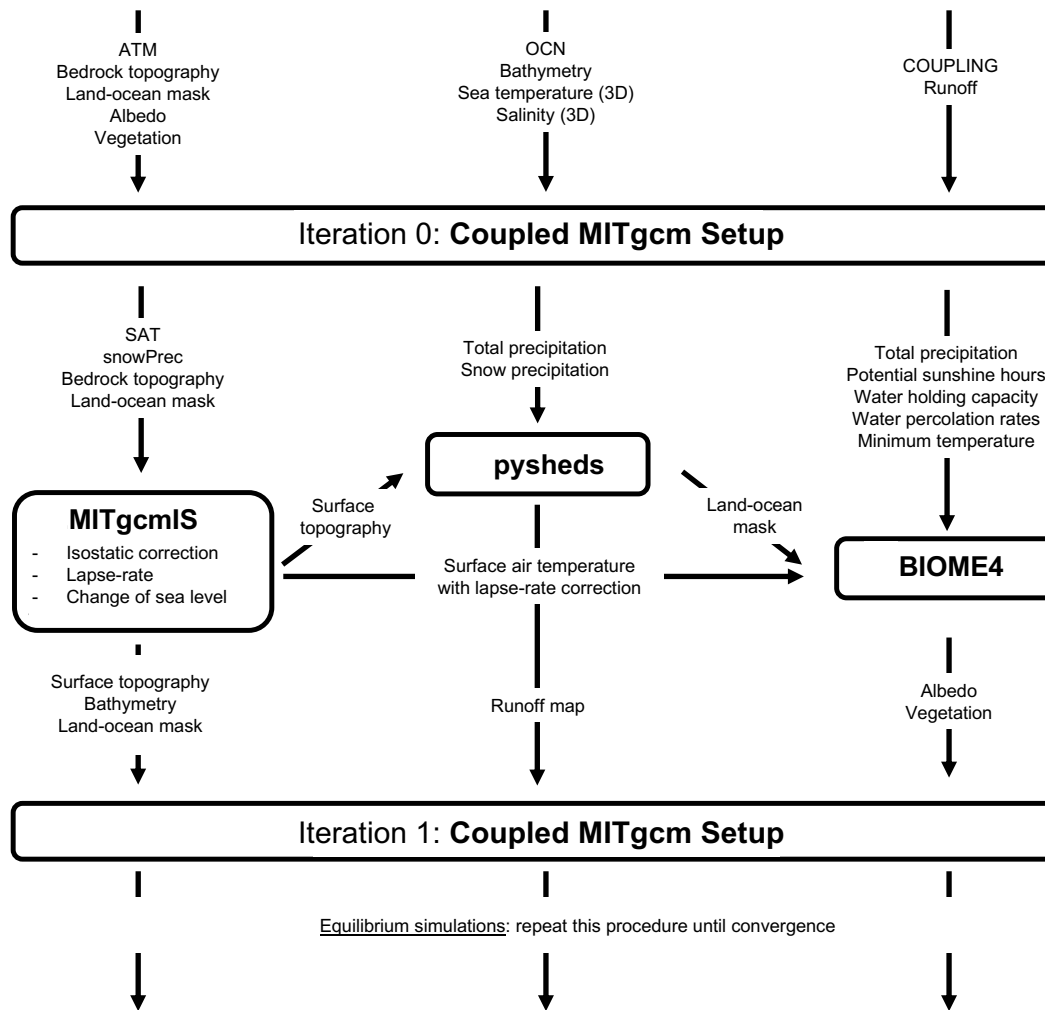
ATM
Bedrock topography
Land-ocean mask
Albedo
Vegetation

OCN
Bathymetry
Sea temperature (3D)
Salinity (3D)

COUPLING
Runoff

Iteration 0: **Coupled MITgcm Setup**

SAT
snowPrec
Bedrock topography
Land-ocean mask

Total precipitation
Snow precipitation

Total precipitation
Potential sunshine hours
Water holding capacity
Water percolation rates
Minimum temperature

**pysheds**

Surface topography

Land-ocean mask

**MITgcmIS**
- Isostatic correction
- Lapse-rate
- Change of sea level

Surface air temperature with lapse-rate correction

**BIOME4**

Surface topography
Bathymetry
Land-ocean mask

Runoff map

Albedo
Vegetation

Iteration 1: **Coupled MITgcm Setup**

Equilibrium simulations: repeat this procedure until convergence